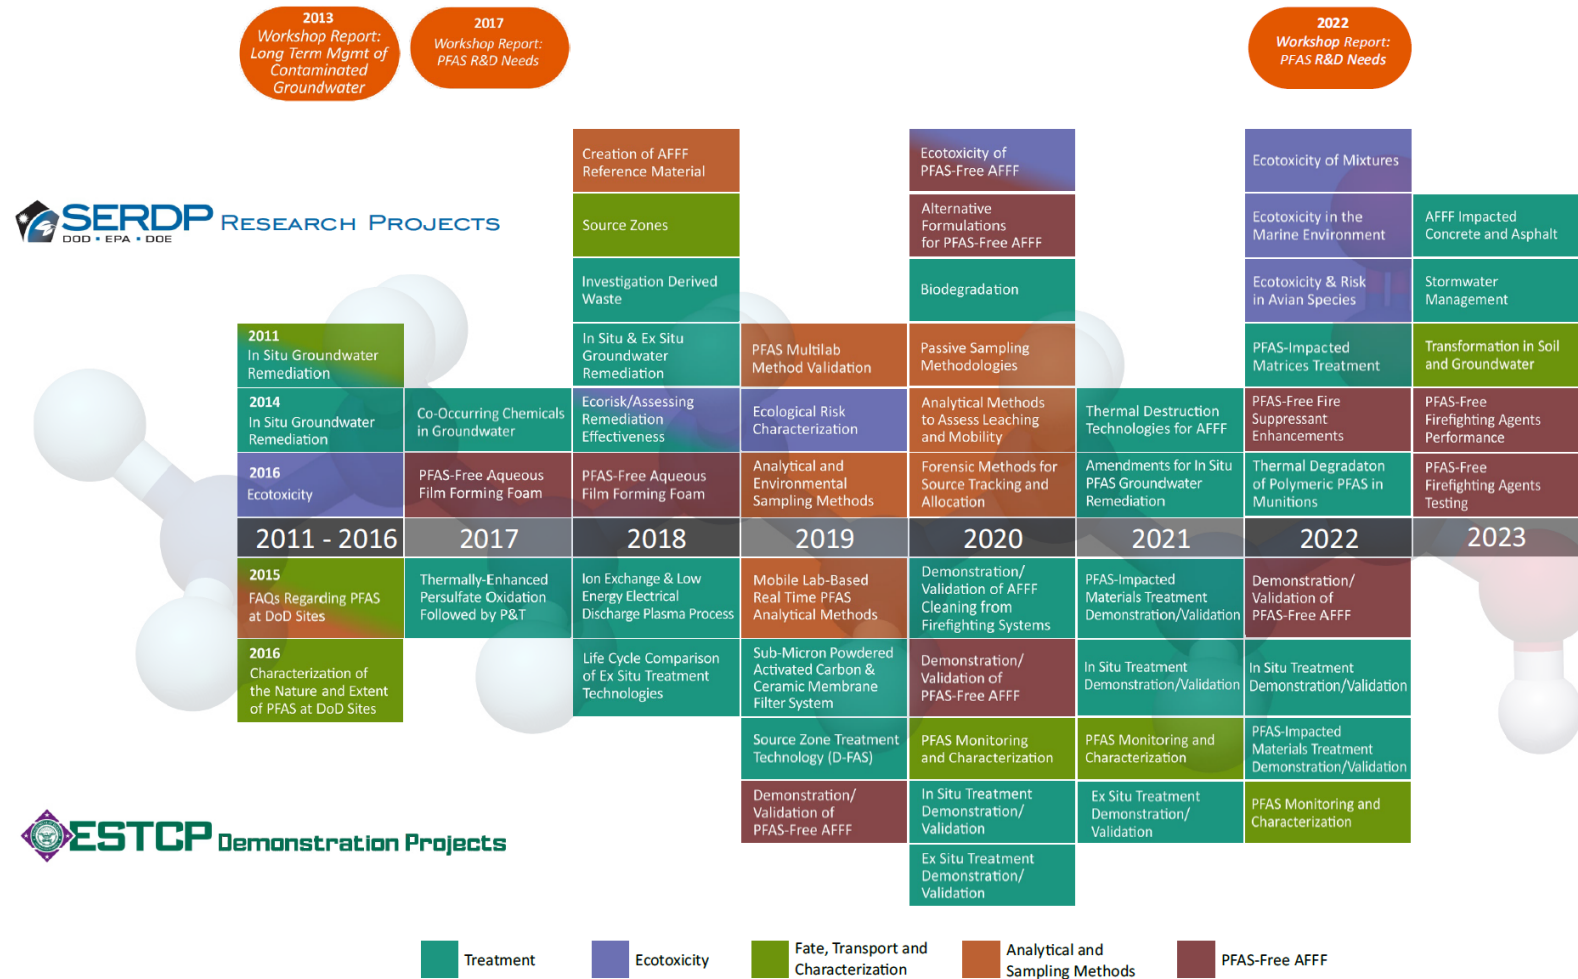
2013 Workshop Report: Long Term Mgmt of Contaminated Groundwater

2017 Workshop Report: PFAS R&D Needs

2022 Workshop Report: PFAS R&D Needs

SERDP DOD • EPA • DOE RESEARCH PROJECTS

2011 In Situ Groundwater Remediation

2014 In Situ Groundwater Remediation

2016 Ecotoxicity

Co-Occurring Chemicals in Groundwater

PFAS-Free Aqueous Film Forming Foam

Creation of AFFF Reference Material

Source Zones

Investigation Derived Waste

In Situ & Ex Situ Groundwater Remediation

Ecorisk/Assessing Remediation Effectiveness

PFAS-Free Aqueous Film Forming Foam

PFAS Multilab Method Validation

Ecological Risk Characterization

Analytical and Environmental Sampling Methods

Ecotoxicity of PFAS-Free AFFF

Alternative Formulations for PFAS-Free AFFF

Biodegradation

Passive Sampling Methodologies

Analytical Methods to Assess Leaching and Mobility

Forensic Methods for Source Tracking and Allocation

Thermal Destruction Technologies for AFFF

Amendments for In Situ PFAS Groundwater Remediation

Ecotoxicity of Mixtures

Ecotoxicity in the Marine Environment

Ecotoxicity & Risk in Avian Species

PFAS-Impacted Matrices Treatment

PFAS-Free Fire Suppressant Enhancements

Thermal Degradaton of Polymeric PFAS in Munitions

AFFF Impacted Concrete and Asphalt

Stormwater Management

Transformation in Soil and Groundwater

PFAS-Free Firefighting Agents Performance

PFAS-Free Firefighting Agents Testing

| 2011 - 2016 | 2017 | 2018 | 2019 | 2020 | 2021 | 2022 | 2023 |
|---|---|---|---|---|---|---|---|

2015 FAQs Regarding PFAS at DoD Sites

2016 Characterization of the Nature and Extent of PFAS at DoD Sites

Thermally-Enhanced Persulfate Oxidation Followed by P&T

Ion Exchange & Low Energy Electrical Discharge Plasma Process

Life Cycle Comparison of Ex Situ Treatment Technologies

Mobile Lab-Based Real Time PFAS Analytical Methods

Sub-Micron Powdered Activated Carbon & Ceramic Membrane Filter System

Source Zone Treatment Technology (D-FAS)

Demonstration/ Validation of PFAS-Free AFFF

Demonstration/ Validation of AFFF Cleaning from Firefighting Systems

Demonstration/ Validation of PFAS-Free AFFF

PFAS Monitoring and Characterization

In Situ Treatment Demonstration/ Validation

Ex Situ Treatment Demonstration/ Validation

PFAS-Impacted Materials Treatment Demonstration/Validation

In Situ Treatment Demonstration/Validation

PFAS Monitoring and Characterization

Ex Situ Treatment Demonstration/ Validation

Demonstration/ Validation of PFAS-Free AFFF

In Situ Treatment Demonstration/Validation

PFAS-Impacted Materials Treatment Demonstration/Validation

PFAS Monitoring and Characterization

ESTCP Demonstration Projects

Treatment Ecotoxicity Fate, Transport and Characterization Analytical and Sampling Methods PFAS-Free AFFF